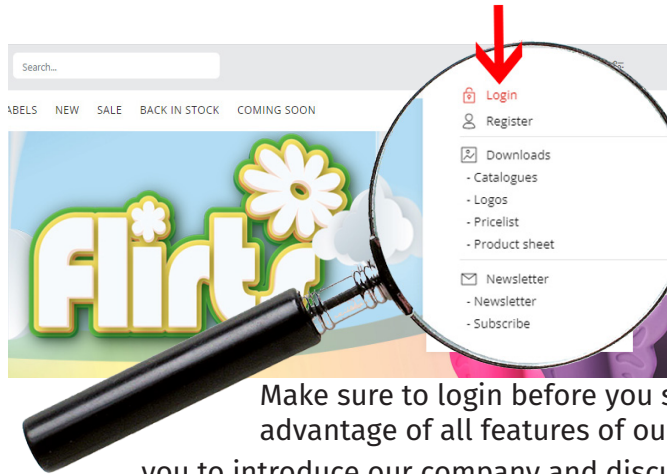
Search...

ABELS NEW SALE BACK IN STOCK COMING SOON

Flirts

Login
Register
Downloads
- Catalogues
- Logos
- Pricelist
- Product sheet
Newsletter
- Newsletter
- Subscribe

Make sure to login before you s advantage of all features of ou

you to introduce our company and discu